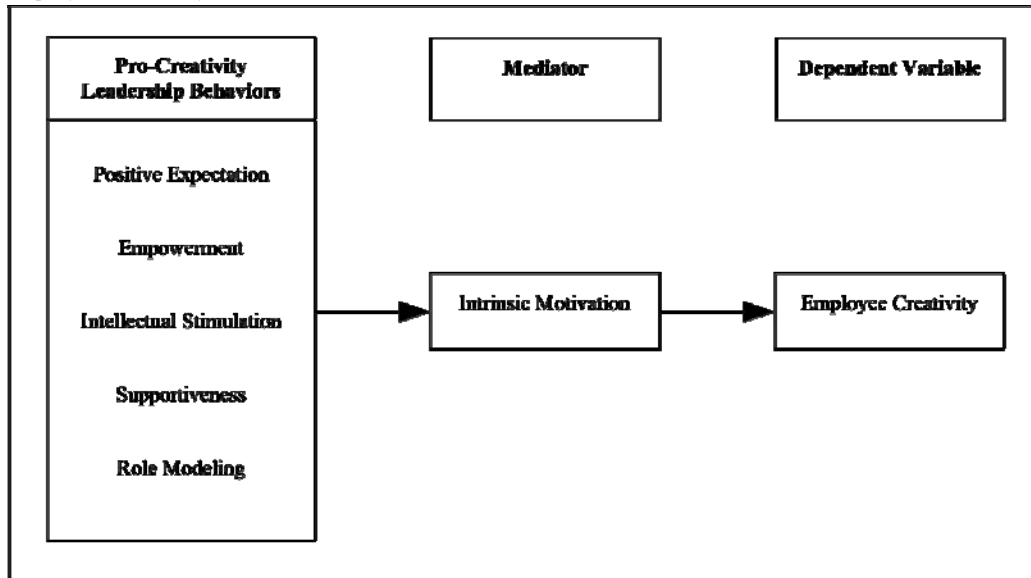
Pro-Creativity Leadership Behaviors

Mediator

Dependent Variable

Positive Expectation

Empowerment

Intellectual Stimulation

Supportiveness

Role Modeling

Intrinsic Motivation

Employee Creativity